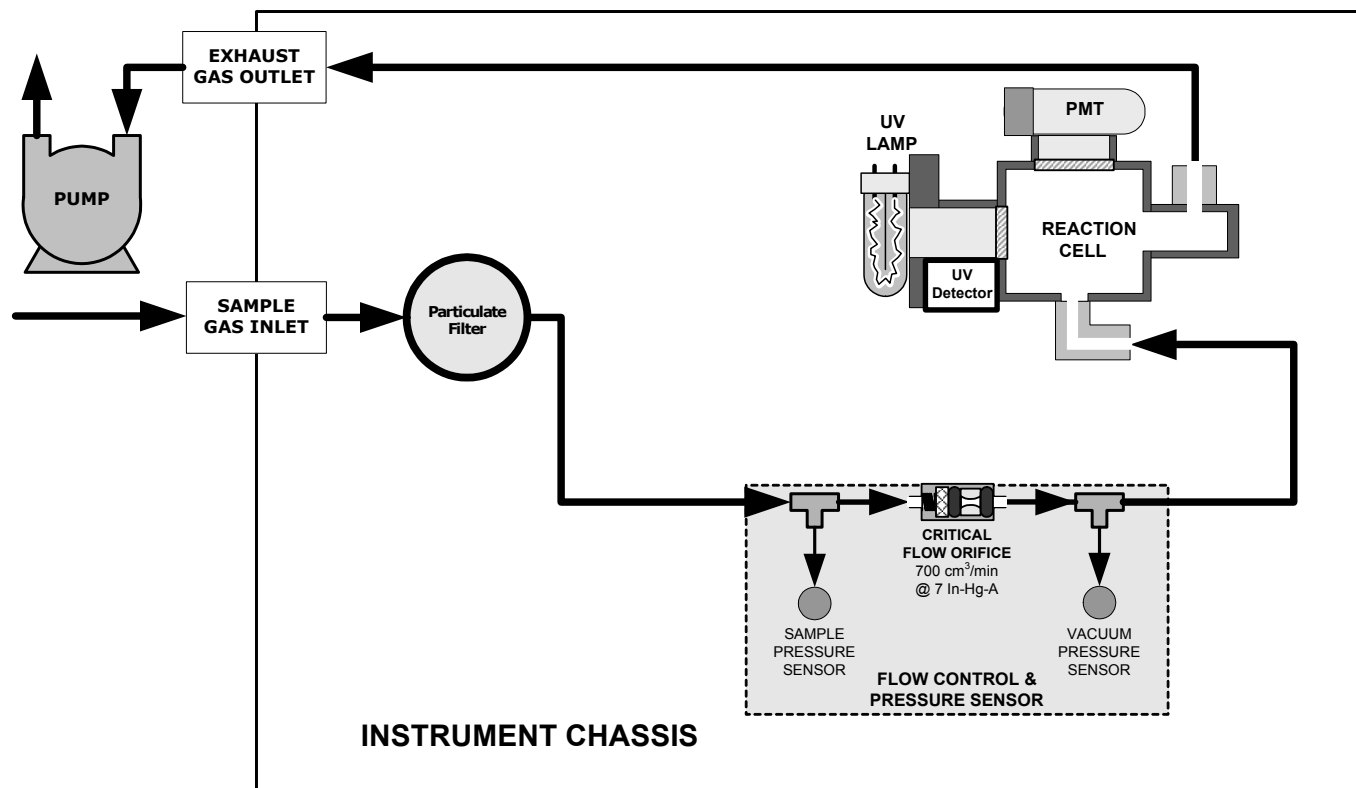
EXHAUST GAS OUTLET

PUMP

UV LAMP

PMT

REACTION CELL

UV Detector

SAMPLE GAS INLET

Particulate Filter

CRITICAL FLOW ORIFICE
700 $cm^3$/min
@ 7 In-Hg-A

SAMPLE PRESSURE SENSOR

VACUUM PRESSURE SENSOR

FLOW CONTROL & PRESSURE SENSOR

INSTRUMENT CHASSIS